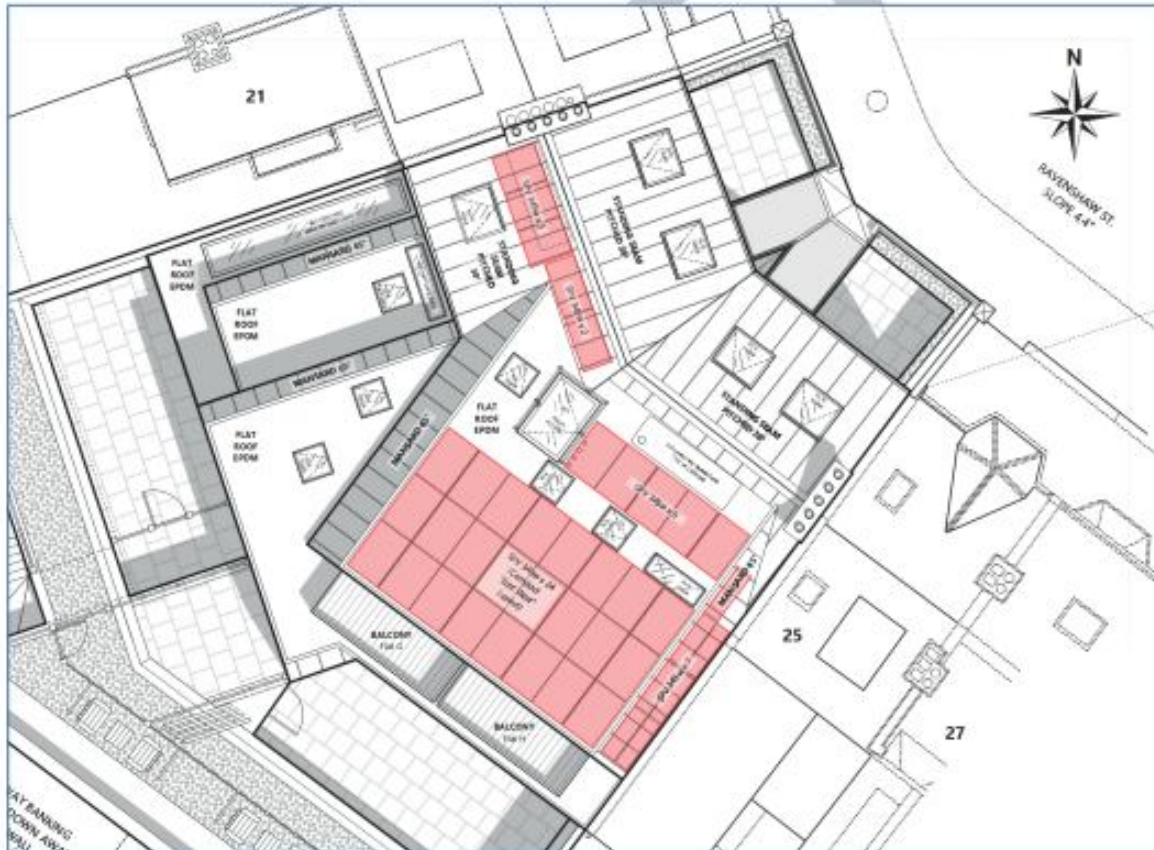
N

21

RAVENSHAW ST. SLOPE 4.4°

FLAT ROOF EPDM

MANSARD 67°

FLAT ROOF EPDM

MANSARD 67°

STANDING SEAM PITCHED 30°

STANDING SEAM PITCHED 30°

FLAT ROOF EPDM

MANSARD 67°

FLAT ROOF EPDM

STANDING SEAM PITCHED 30°

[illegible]

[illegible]

MANSARD 67°

25

BALCONY Flat C

BALCONY Flat H

27

AY BANKING DOWN AW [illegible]